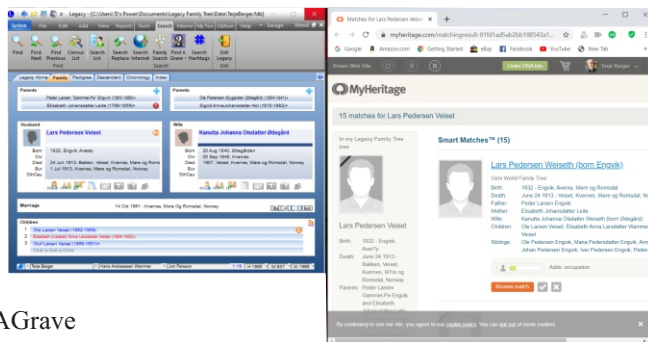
Legacy - [C:\Users\T\Power\Documents\Legacy Family Tree\Data\TerjeBerger.fdb]

Options File Edit Add View Reports Tools Search Internet My Tree Options Help

Find First Find Census Search Search Internet Family Find A Search Exit Next Previous List List Replace Search Search Grave Heritage Legacy

Legacy Home Family Pedigree Descendant Chronology Index

Parents

Peder Larsen (Sønner) Engvik (1802-1855)

Elisabeth Johannadatter Lerla (1799-1856)

Parents

Ole Pedersen Øygarden (Ødegård) (1804-1871)

Sigrid Anna Andersdatter Holt (1810-1882)

Husband

Lars Pedersen Veiset

Born 1832, Engvik, Averøy

Died 24 Jun 1913, Bakken, Veiset, Kvernes, Møre og Romsdal

Bur 1913, Kvernes, Møre og Romsdal, Norway

Wife

Kanutta Johanna Olsdatter Ødegård

Born 20 Aug 1846, Ødegården

Chr 20 Sep 1846, Kvernes

Died 1907, Veiset, Kvernes, Møre og Romsdal, Norway

Marriage 14 Oct 1861 - Kvernes, Møre Og Romsdal, Norway

Children

1 Ole Larsen Veiset (1862-1869)

2 Elisabeth (Lisabet) Anna Larsdatter Wammer (1864-1933)

3 Oluf Larsen Veiset (1866-1901)

Terje Berger Hans Andreassen Wammer Lars Pedersen

AGrave

Matches for Lars Pedersen Veise

myheritage.com/matchingresult-81b1ad5ab2bb188543ef

Google Amazon.com Getting Started eBay Facebook YouTube New Tab

Order DNA kits Terje Berger

MyHeritage

15 matches for Lars Pedersen Veiset

In my Legacy Family Tree tree

Smart Matches™ (15)

Lars Pedersen Weiseth (born Engvik)

Geni World Family Tree

Birth: 1832 - Engvik, Averøy, Møre og Romsdal

Death: June 24 1913 - Veiset, Kvernes, Møre og Romsdal, No

Father: Peder Larsen Engvik

Mother: Elisabeth Johannsdatter Lerla

Wife: Kanutta Johanna Olsdatter Weiseth (born Ødegård)

Children: Ole Larsen Veiset, Elisabeth Anna Larsdatter Wammer, Veiset

Siblings: Ole Pedersen Engvik, Maria Pedersdatter Engvik, Ann Elisabeth Engvik, Iver Pedersen Engvik, Peder

Adds: occupation

Review match

Lars Pedersen Veiset

Birth: 1832 - Engvik, Averøy

Death: June 24 1913 - Bakken, Veiset, Kvernes, Møre og Romsdal, Norway

Parents: Peder Larsen (Sønner) Engvik and Elisabeth Johannadatter Lerla

By continuing to use our site, you agree to our cookie policy. You can opt out of some cookies.